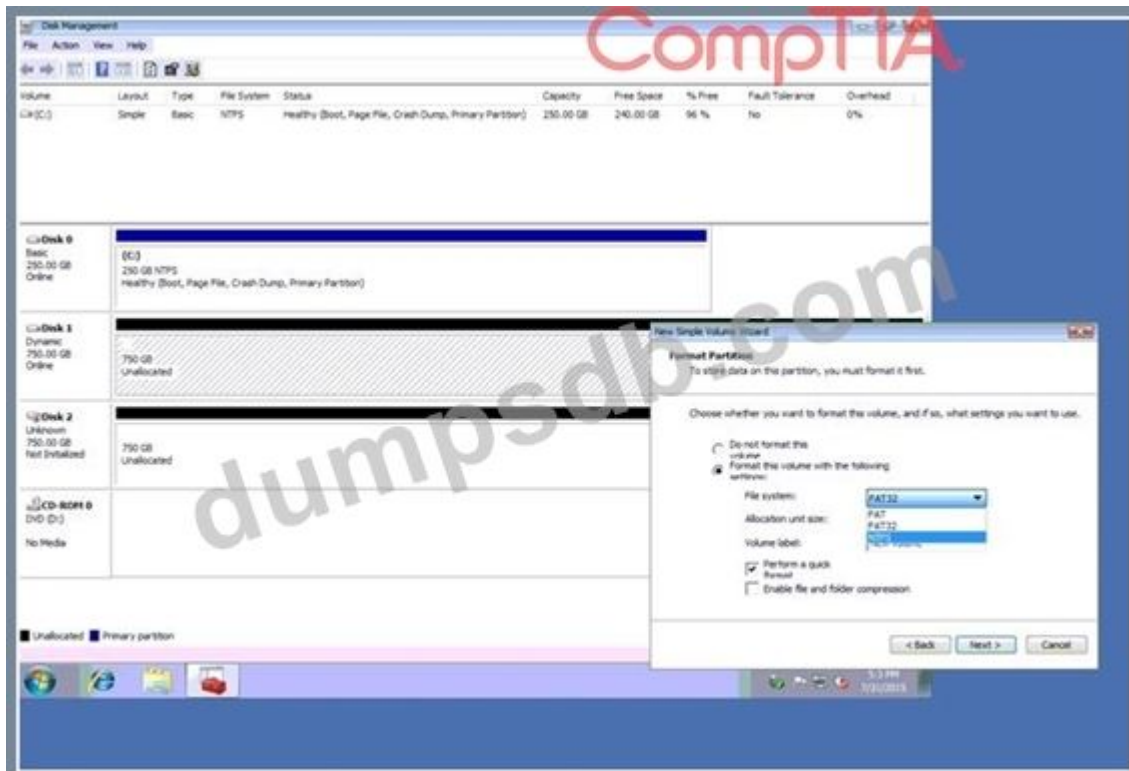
Disk Management

File Action View Help

| Volume | Layout | Type | File System | Status | Capacity | Free Space | % Free | Fault Tolerance | Overhead |
|---|---|---|---|---|---|---|---|---|---|
| (C:) | Simple | Basic | NTFS | Healthy (Boot, Page File, Crash Dump, Primary Partition) | 250.00 GB | 240.00 GB | 96 % | No | 0% |

CompTIA

Disk 0
Basic
250.00 GB
Online

(C:)
250 GB NTFS
Healthy (Boot, Page File, Crash Dump, Primary Partition)

Disk 1
Dynamic
750.00 GB
Online

750 GB
Unallocated

Disk 2
Unknown
750.00 GB
Not Initialized

750 GB
Unallocated

CD-ROM 0
DVD (D:)

No Media

Unallocated Primary partition

dumpsdb.com

New Simple Volume Wizard

Format Partition
To store data on this partition, you must format it first.

Choose whether you want to format this volume, and if so, what settings you want to use.

Do not format this volume

Format this volume with the following settings:

File system: FAT32

FAT
FAT32
NTFS

Allocation unit size:

Volume label:

Perform a quick format

Enable file and folder compression

< Back Next > Cancel

5:3 PM
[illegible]